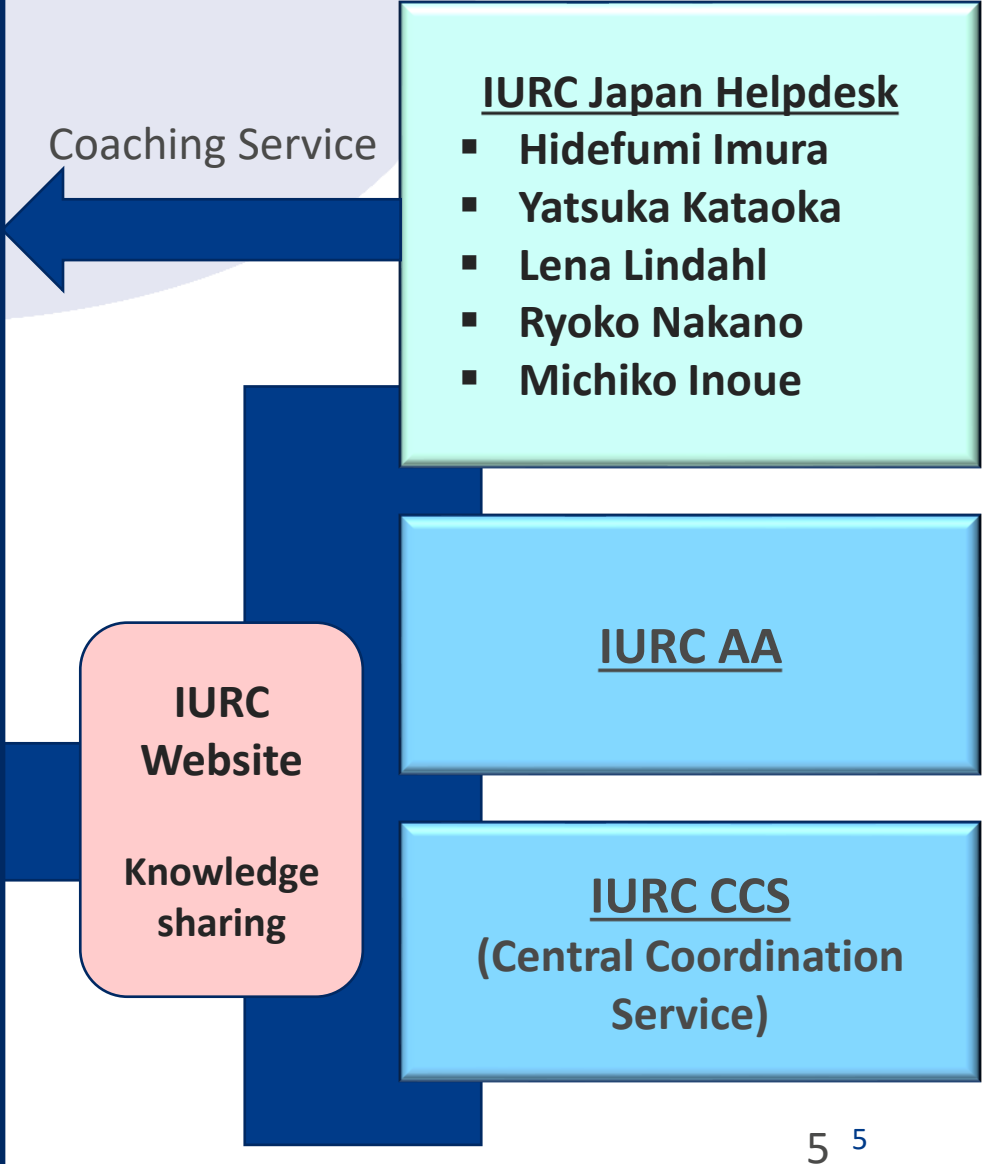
Coaching Service

IURC Japan Helpdesk
- Hidefumi Imura
- Yatsuka Kataoka
- Lena Lindahl
- Ryoko Nakano
- Michiko Inoue

IURC Website

Knowledge sharing

IURC AA

IURC CCS
(Central Coordination Service)

5 5